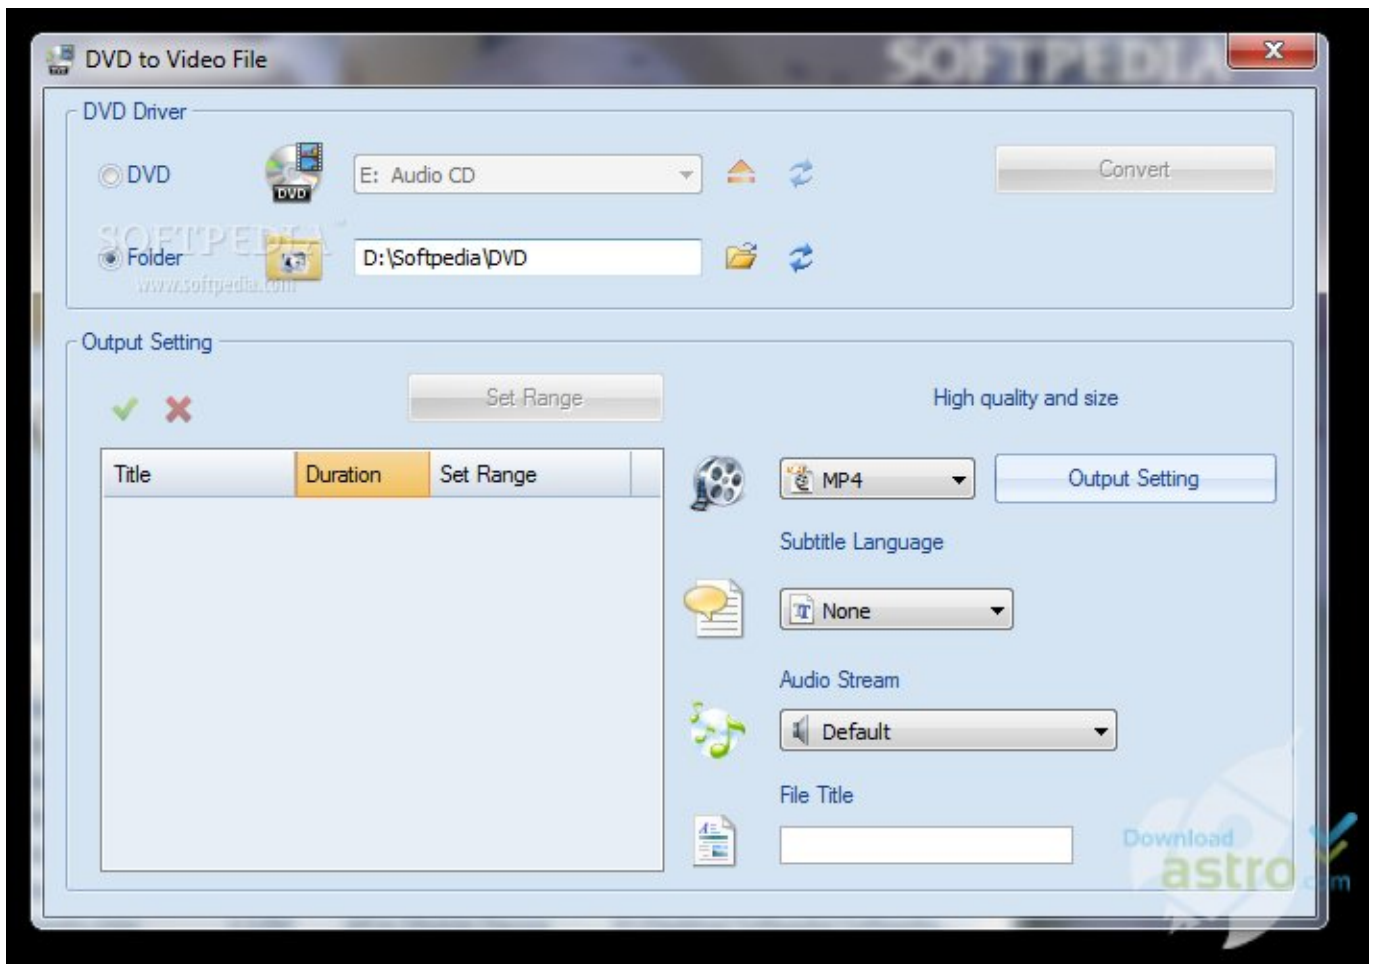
DVD to Video File
SOFTPEDIA
DVD Driver
DVD
DVD
E: Audio CD
Convert
SOFTPEDIA
Folder
www.softpedia.com
D:\Softpedia\DVD
Output Setting
Set Range
High quality and size

| Title | Duration | Set Range |
|---|---|---|

MP4
Output Setting
Subtitle Language
None
Audio Stream
Default
File Title
Download astro.com